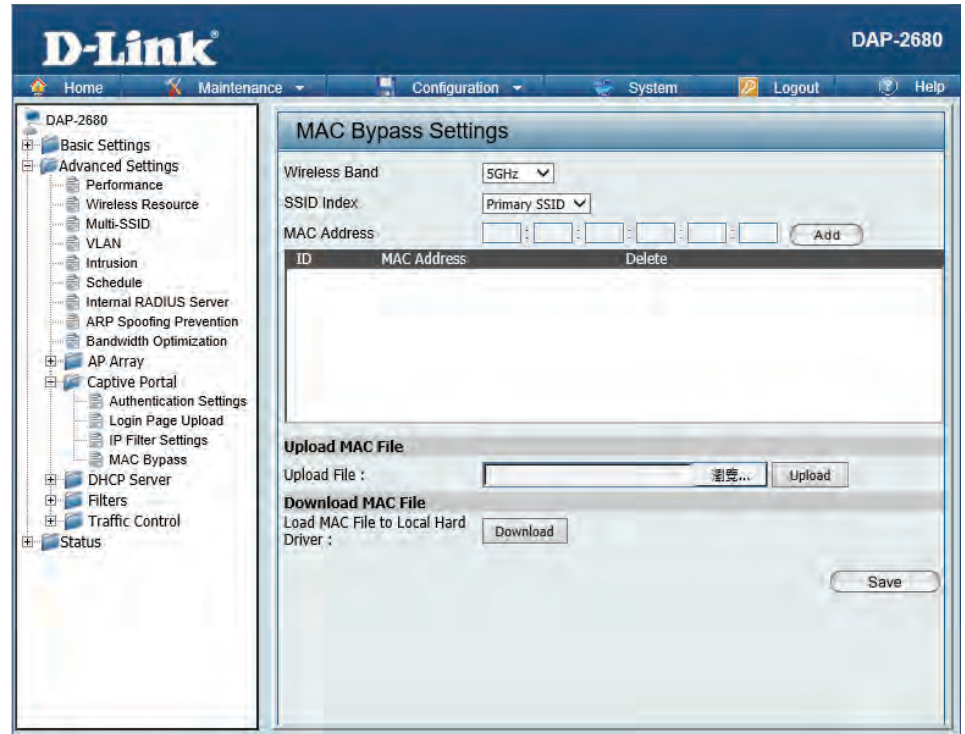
D-Link

DAP-2680

Home Maintenance Configuration System Logout Help

DAP-2680
Basic Settings
Advanced Settings
Performance
Wireless Resource
Multi-SSID
VLAN
Intrusion
Schedule
Internal RADIUS Server
ARP Spoofing Prevention
Bandwidth Optimization
AP Array
Captive Portal
Authentication Settings
Login Page Upload
IP Filter Settings
MAC Bypass
DHCP Server
Filters
Traffic Control
Status

MAC Bypass Settings

Wireless Band 5GHz
SSID Index Primary SSID
MAC Address : : : : : Add

| ID | MAC Address | Delete |
|---|---|---|

Upload MAC File
Upload File : 瀏覽... Upload

Download MAC File
Load MAC File to Local Hard Driver : Download

Save